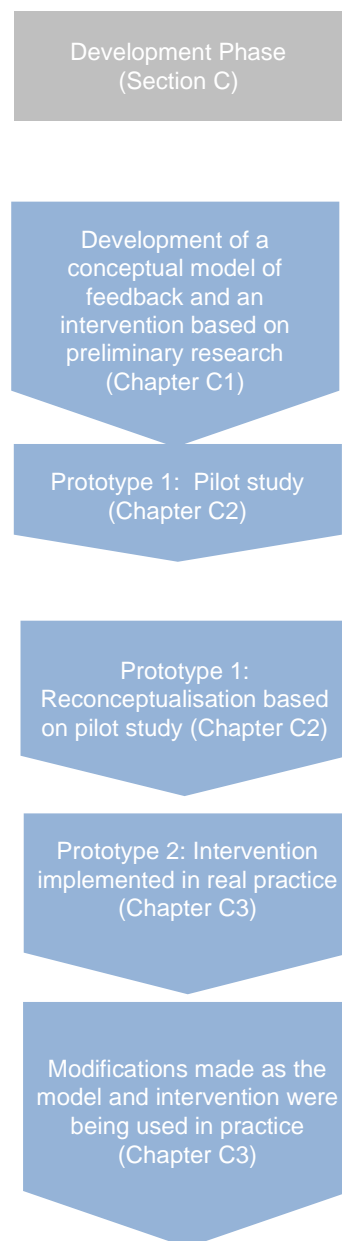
Development Phase
(Section C)

Development of a conceptual model of feedback and an intervention based on preliminary research
(Chapter C1)

Prototype 1: Pilot study
(Chapter C2)

Prototype 1:
Reconceptualisation based on pilot study (Chapter C2)

Prototype 2: Intervention implemented in real practice
(Chapter C3)

Modifications made as the model and intervention were being used in practice
(Chapter C3)